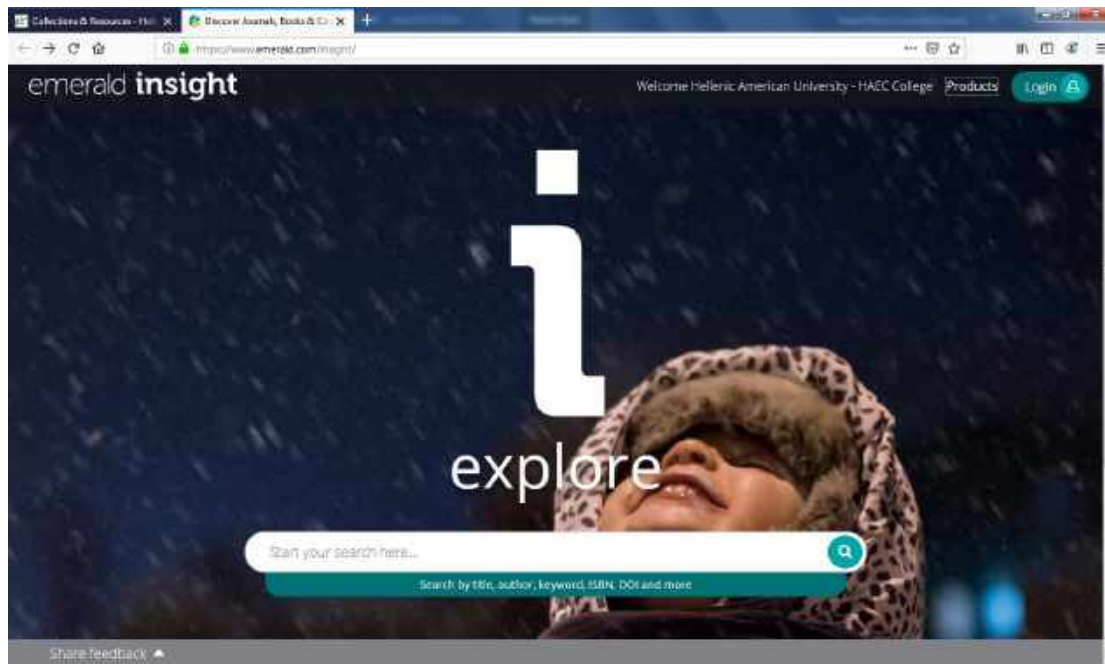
Collections & Resources - Hel ×
Discover Journals, Books & Ca ×
+
https://www.emerald.com/insight/
emerald insight
Welcome Hellenic American University - HAEC College
Products
Login
i
explore
Start your search here...
Search by title, author, keyword, ISBN, DOI and more
Share feedback